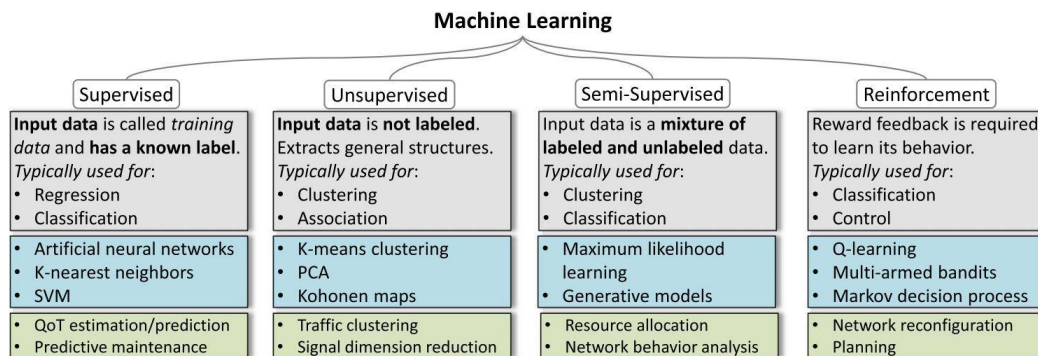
Machine Learning

Supervised

Input data is called training data and has a known label.
Typically used for:
• Regression
• Classification

• Artificial neural networks
• K-nearest neighbors
• SVM

• QoT estimation/prediction
• Predictive maintenance

Unsupervised

Input data is not labeled.
Extracts general structures.
Typically used for:
• Clustering
• Association

• K-means clustering
• PCA
• Kohonen maps

• Traffic clustering
• Signal dimension reduction

Semi-Supervised

Input data is a mixture of labeled and unlabeled data.
Typically used for:
• Clustering
• Classification

• Maximum likelihood learning
• Generative models

• Resource allocation
• Network behavior analysis

Reinforcement

Reward feedback is required to learn its behavior.
Typically used for:
• Classification
• Control

• Q-learning
• Multi-armed bandits
• Markov decision process

• Network reconfiguration
• Planning